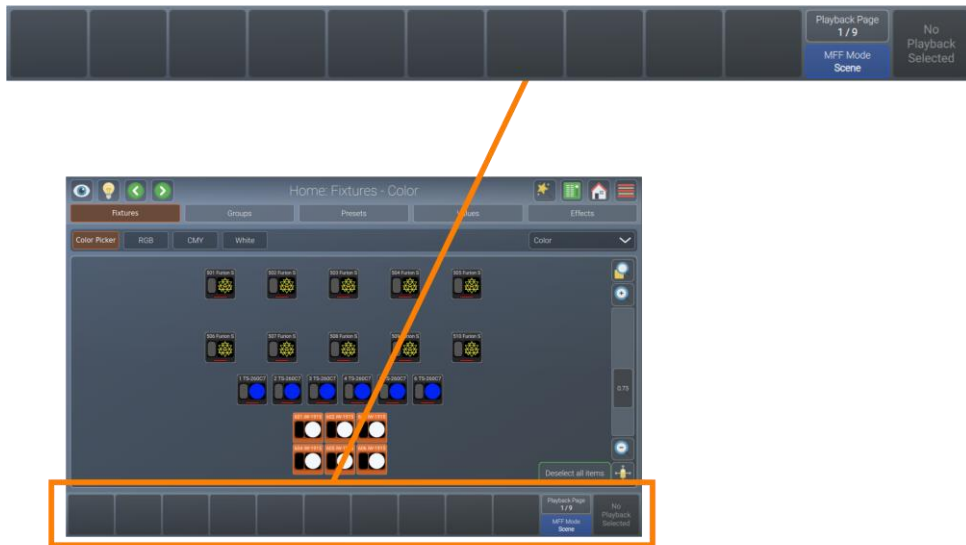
Playback Page
1 / 9

MFF Mode
Scene

No Playback Selected

Home: Fixtures - Color

Fixtures

Groups

Presets

Values

Effects

Color Picker

RGB

CMY

White

Color

501 Fusion S

502 Fusion S

503 Fusion S

504 Fusion S

505 Fusion S

506 Fusion S

507 Fusion S

508 Fusion S

509 Fusion S

510 Fusion S

1 TS-260CT

2 TS-260CT

3 TS-260CT

4 TS-260CT

5 TS-260CT

6 TS-260CT

0.75

Deselect all items

Playback Page
1 / 9

MFF Mode
Scene

No Playback Selected